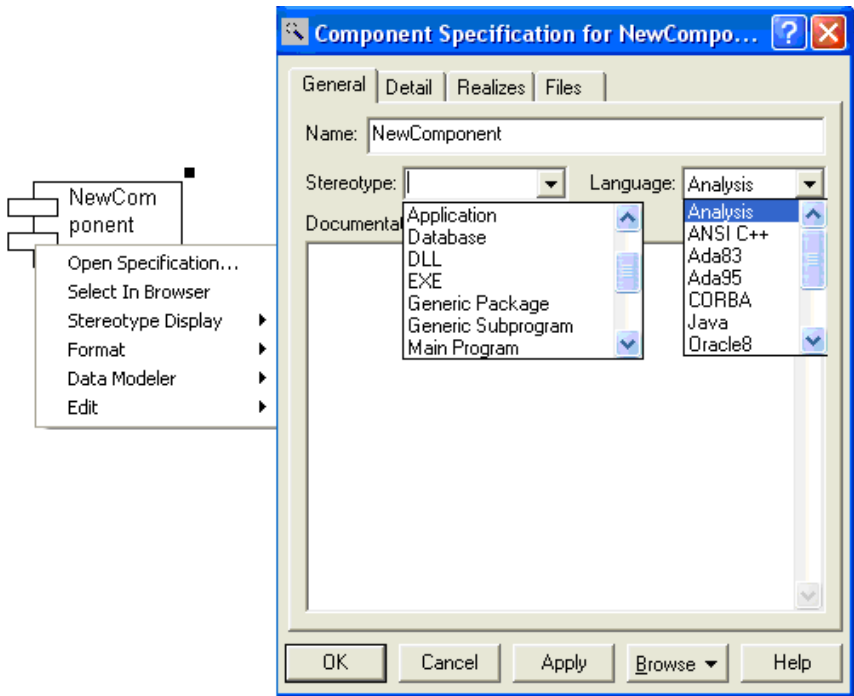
NewCom
ponent

Open Specification...
Select In Browser
Stereotype Display
Format
Data Modeler
Edit

Component Specification for NewCompo...

General | Detail | Realizes | Files

Name: NewComponent

Stereotype:

Language: Analysis

Documentat

Application
Database
DLL
EXE
Generic Package
Generic Subprogram
Main Program

Analysis
ANSI C++
Ada83
Ada95
CORBA
Java
Oracle8

OK | Cancel | Apply | Browse | Help